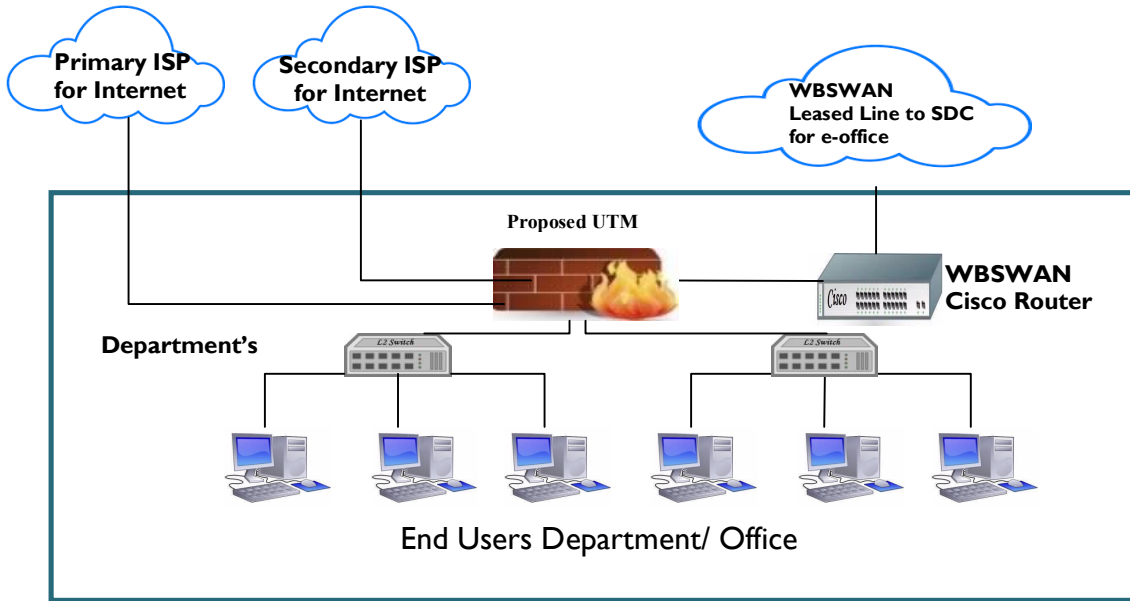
Primary ISP for Internet

Secondary ISP for Internet

WBSWAN Leased Line to SDC for e-office

Proposed UTM

WBSWAN Cisco Router

Cisco

Department's

L2 Switch

L2 Switch

End Users Department/ Office